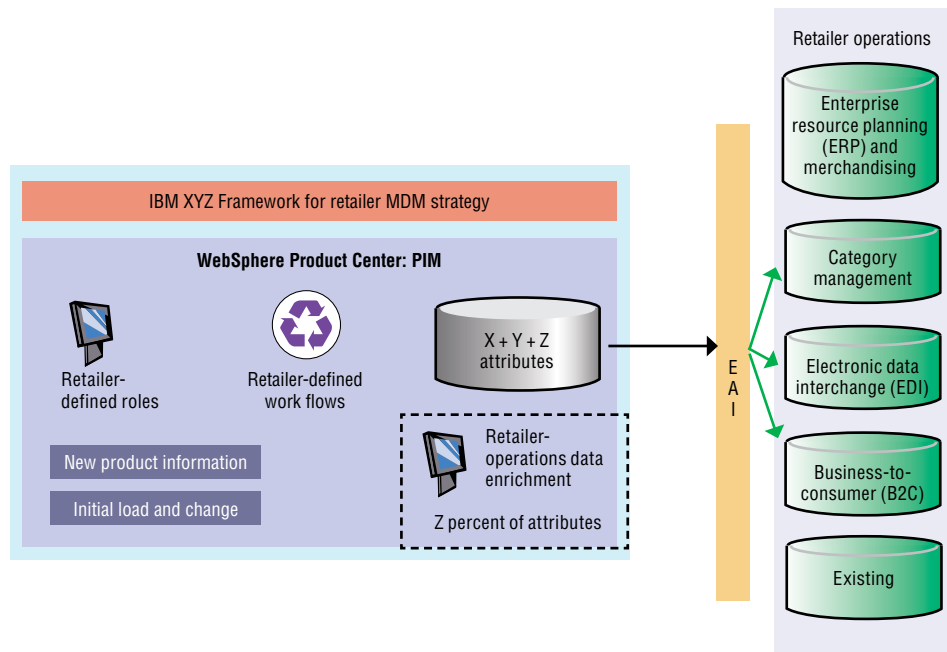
IBM XYZ Framework for retailer MDM strategy

WebSphere Product Center: PIM

Retailer-defined roles

Retailer-defined work flows

X + Y + Z attributes

New product information

Initial load and change

Retailer-operations data enrichment

Z percent of attributes

E A I

Retailer operations

Enterprise resource planning (ERP) and merchandising

Category management

Electronic data interchange (EDI)

Business-to-consumer (B2C)

Existing